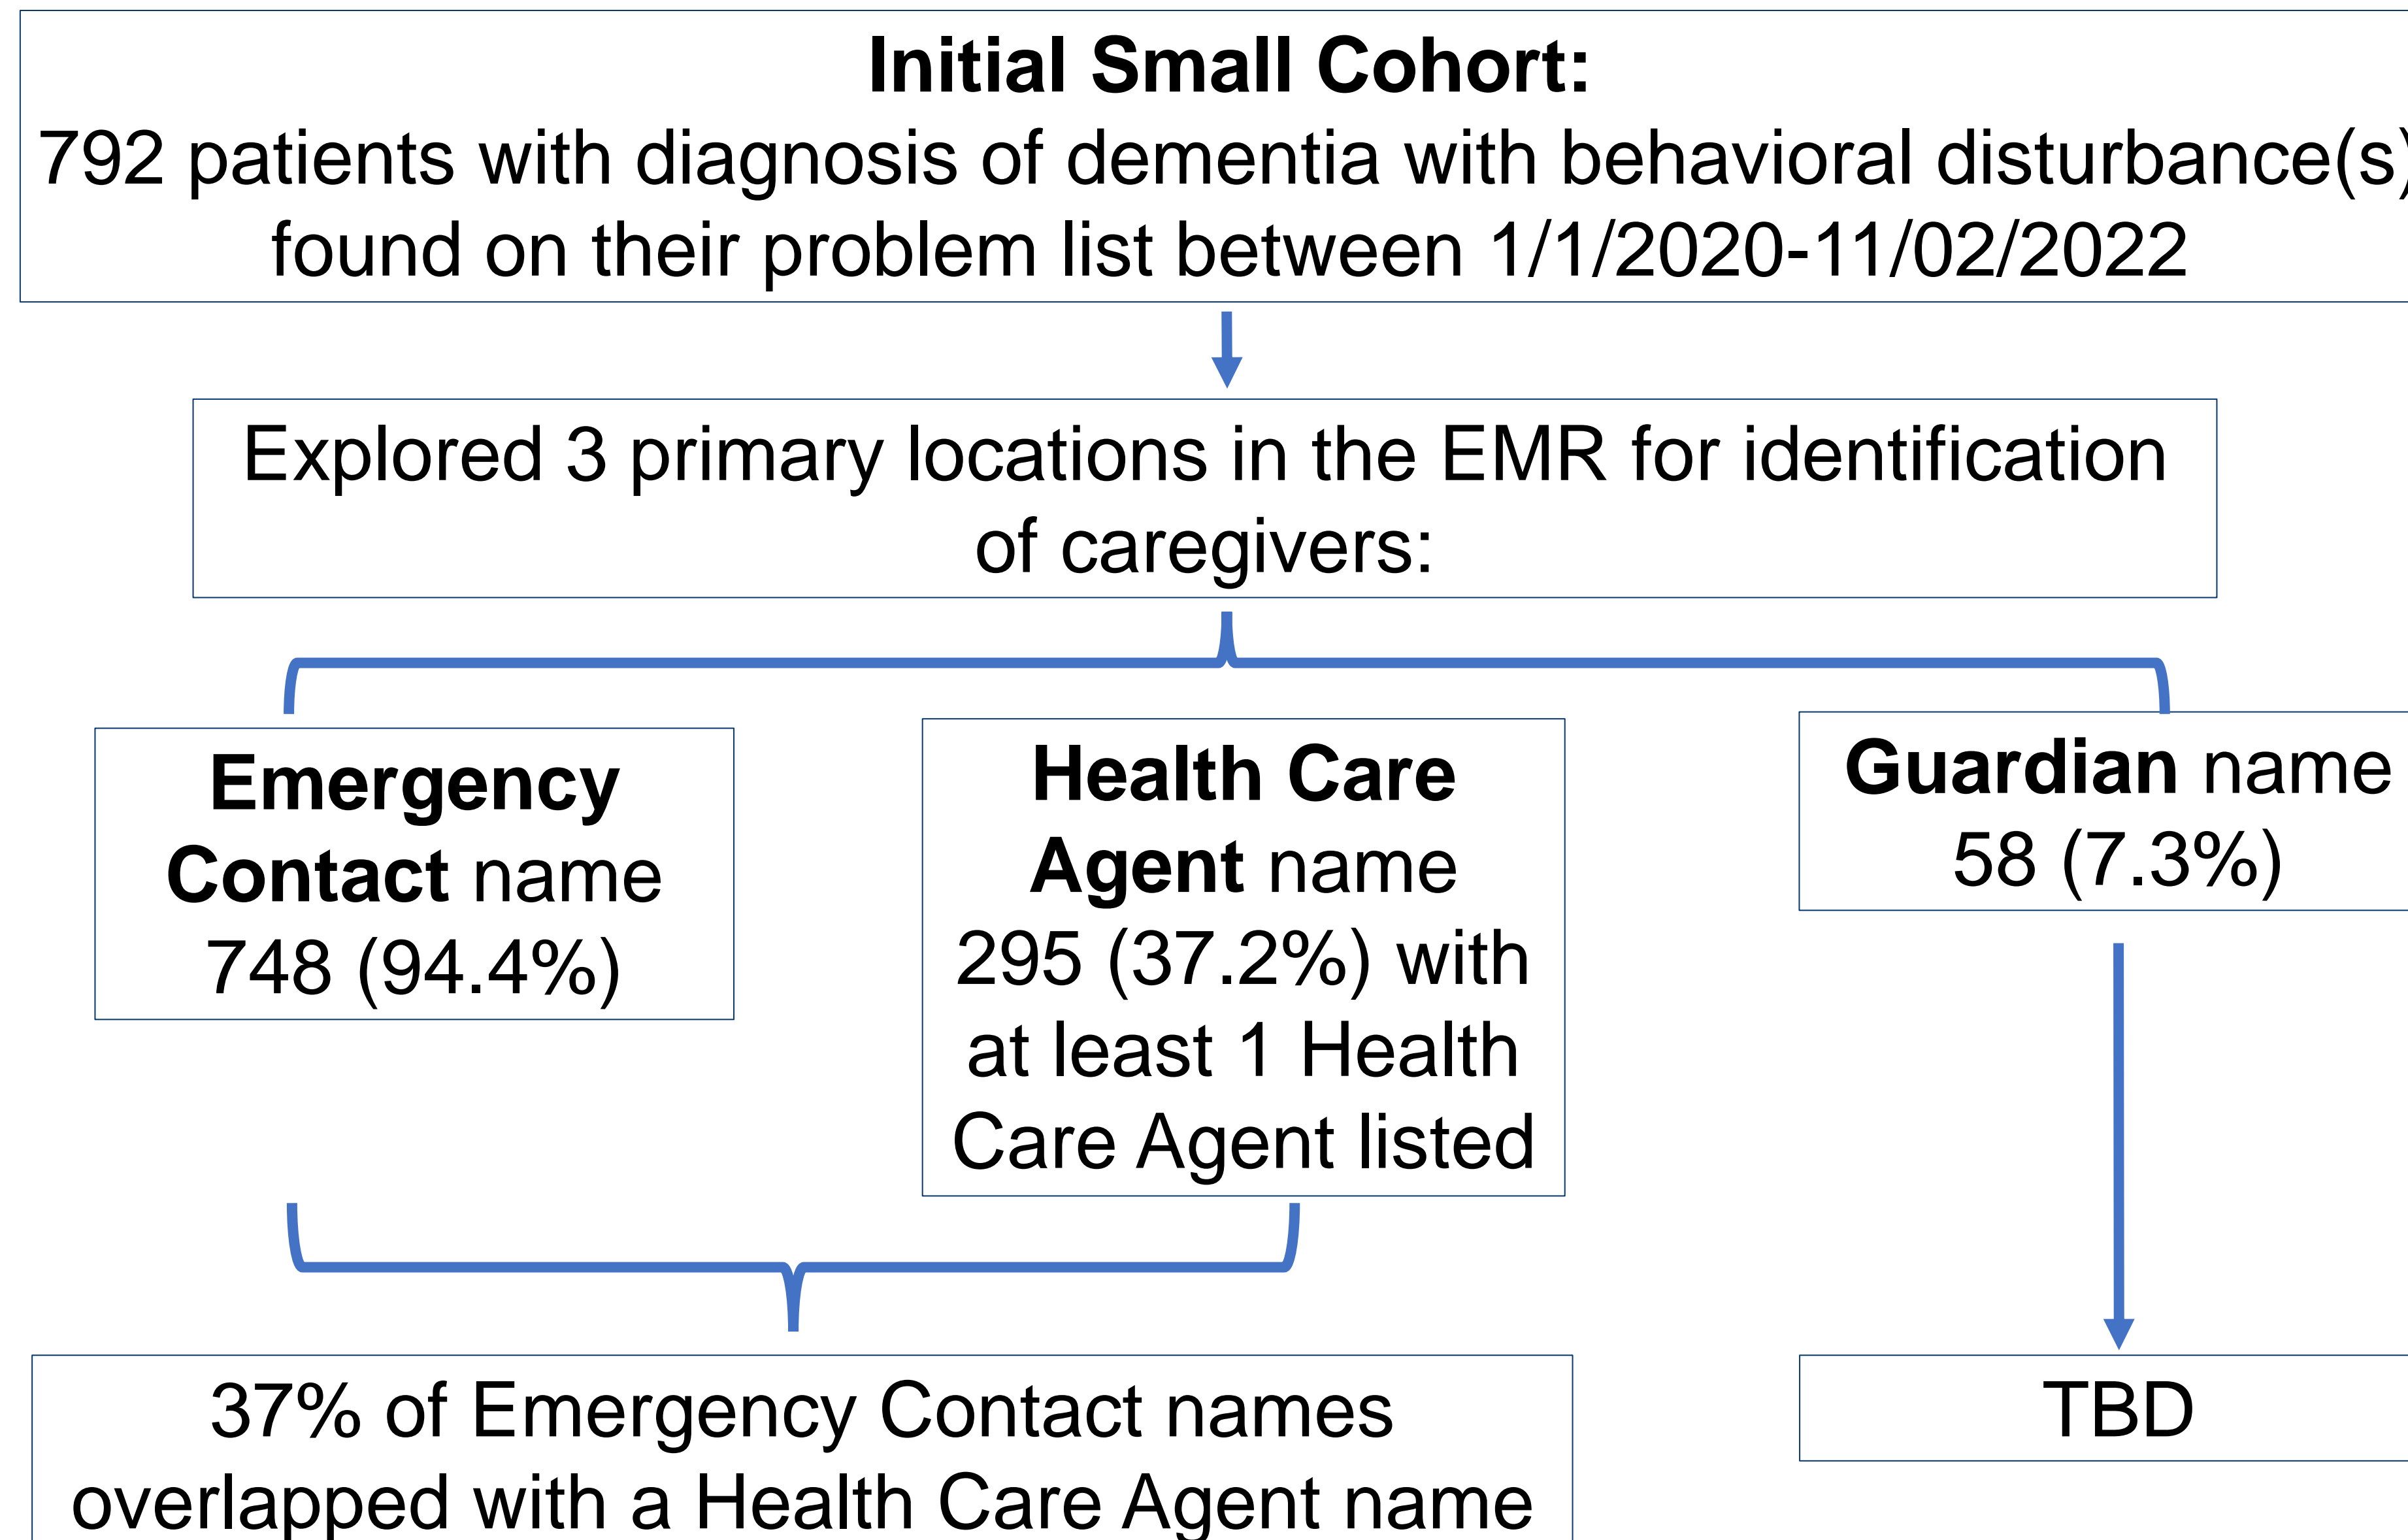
**Initial Small Cohort:**
792 patients with diagnosis of dementia with behavioral disturbance(s) found on their problem list between 1/1/2020-11/02/2022

Explored 3 primary locations in the EMR for identification of caregivers:

**Emergency Contact** name 748 (94.4%)

**Health Care Agent** name 295 (37.2%) with at least 1 Health Care Agent listed

**Guardian** name 58 (7.3%)

37% of Emergency Contact names overlapped with a Health Care Agent name

TBD